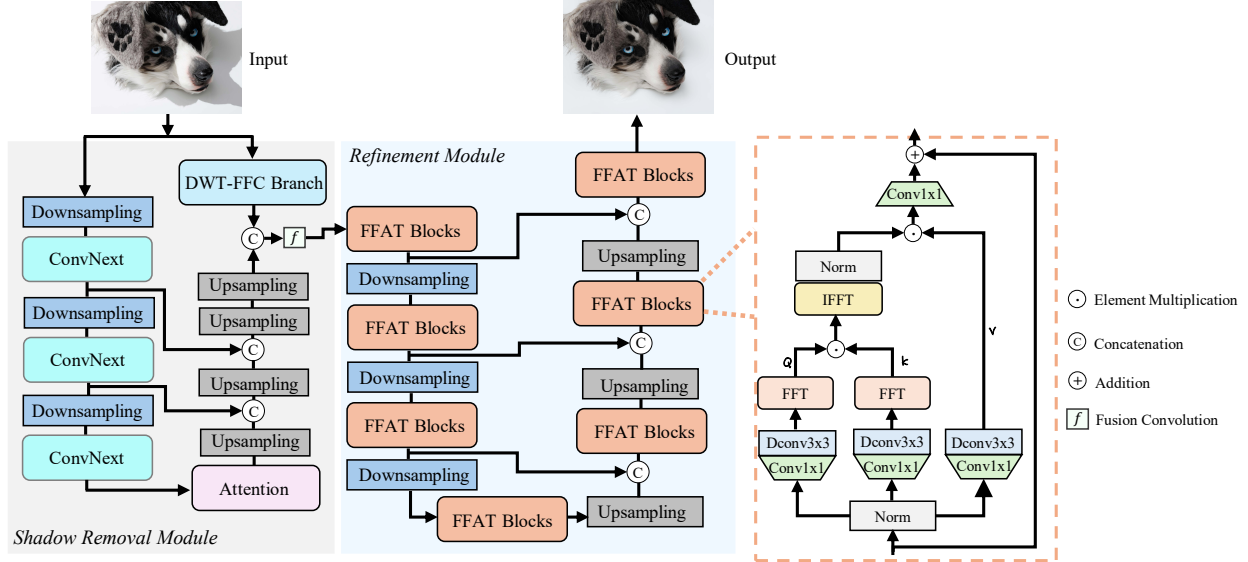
Input

Output

Refinement Module

DWT-FFC Branch

Downsampling

ConvNext

Downsampling

ConvNext

Downsampling

ConvNext

Attention

Upsampling

Upsampling

Upsampling

Upsampling

C

C

C

$f$

FFAT Blocks

Downsampling

FFAT Blocks

Downsampling

FFAT Blocks

Downsampling

FFAT Blocks

Upsampling

FFAT Blocks

Upsampling

FFAT Blocks

Upsampling

FFAT Blocks

C

C

C

Shadow Removal Module

Conv1x1

Norm

IFFT

Q

k

v

FFT

FFT

Dconv3x3

Conv1x1

Dconv3x3

Conv1x1

Dconv3x3

Conv1x1

Norm

Element Multiplication

Concatenation

Addition

Fusion Convolution